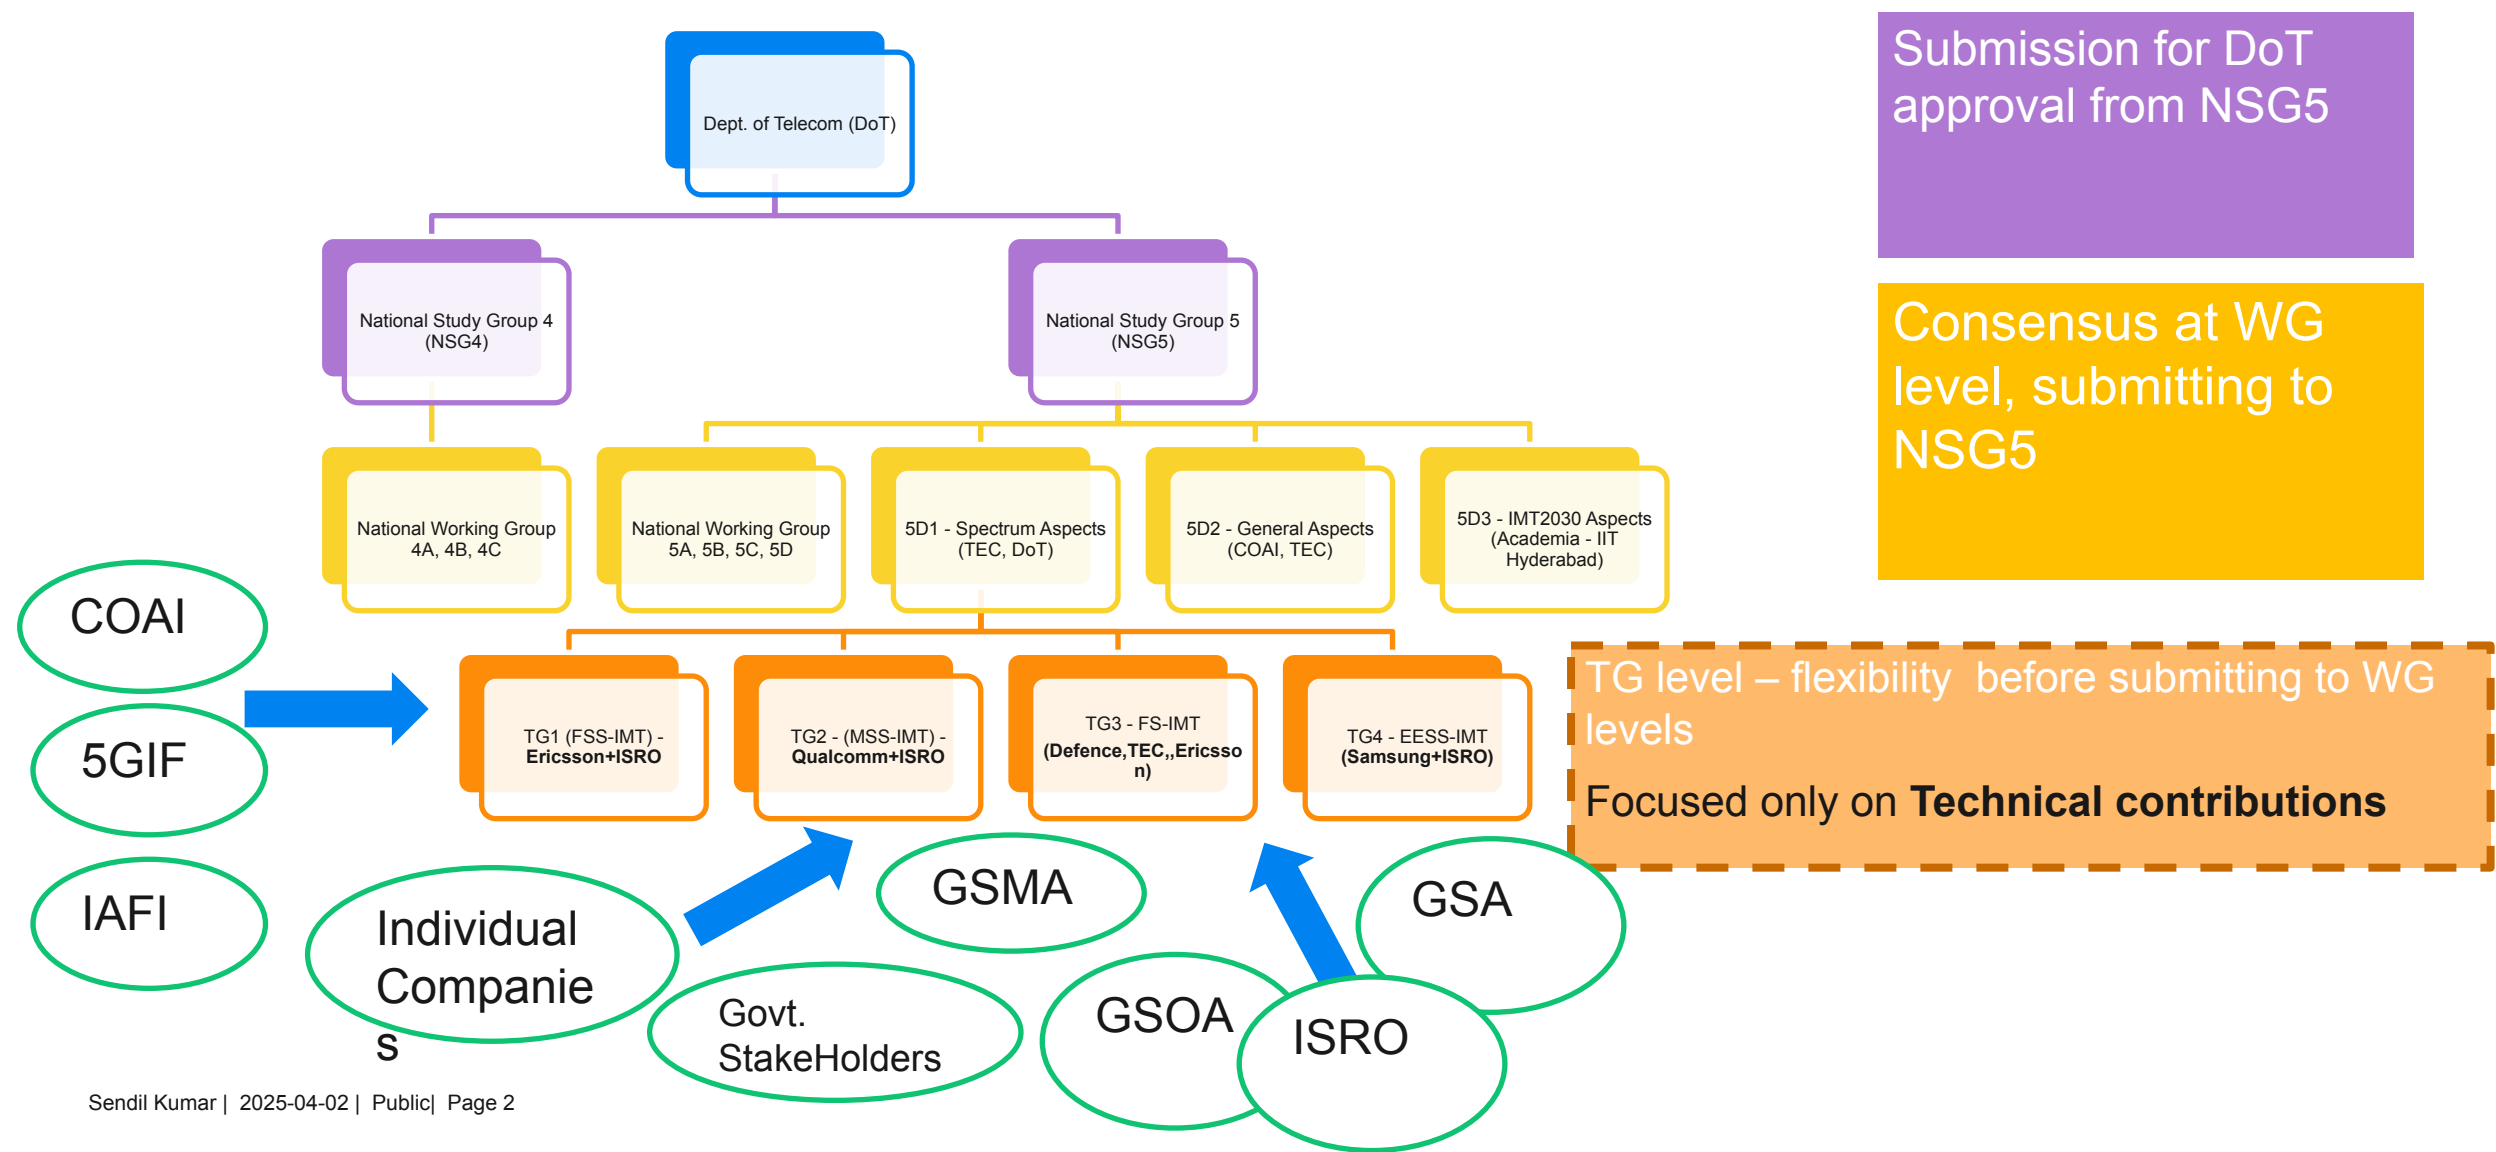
Dept. of Telecom (DoT)

Submission for DoT approval from NSG5

National Study Group 4 (NSG4)

National Study Group 5 (NSG5)

Consensus at WG level, submitting to NSG5

National Working Group 4A, 4B, 4C

National Working Group 5A, 5B, 5C, 5D

5D1 - Spectrum Aspects (TEC, DoT)

5D2 - General Aspects (COAI, TEC)

5D3 - IMT2030 Aspects (Academia - IIT Hyderabad)

COAI

5GIF

IAFI

TG1 (FSS-IMT) - **Ericsson+ISRO**

TG2 - (MSS-IMT) - **Qualcomm+ISRO**

TG3 - FS-IMT **(Defence,TEC,,Ericsson)**

TG4 - EESS-IMT **(Samsung+ISRO)**

TG level – flexibility before submitting to WG levels

Focused only on **Technical contributions**

Individual Companies

GSMA

Govt. StakeHolders

GSOA

GSA

ISRO

Sendil Kumar | 2025-04-02 | Public| Page 2